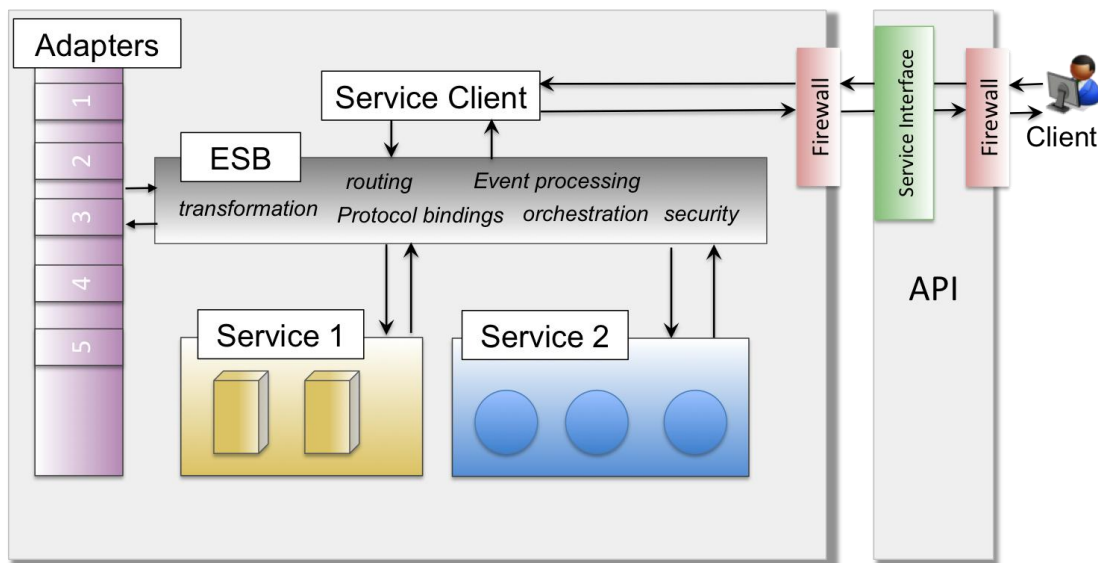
Adapters

1

2

3

4

5

Service Client

ESB

routing

Event processing

transformation

Protocol bindings

orchestration

security

Service 1

Service 2

Firewall

Service Interface

Firewall

Client

API